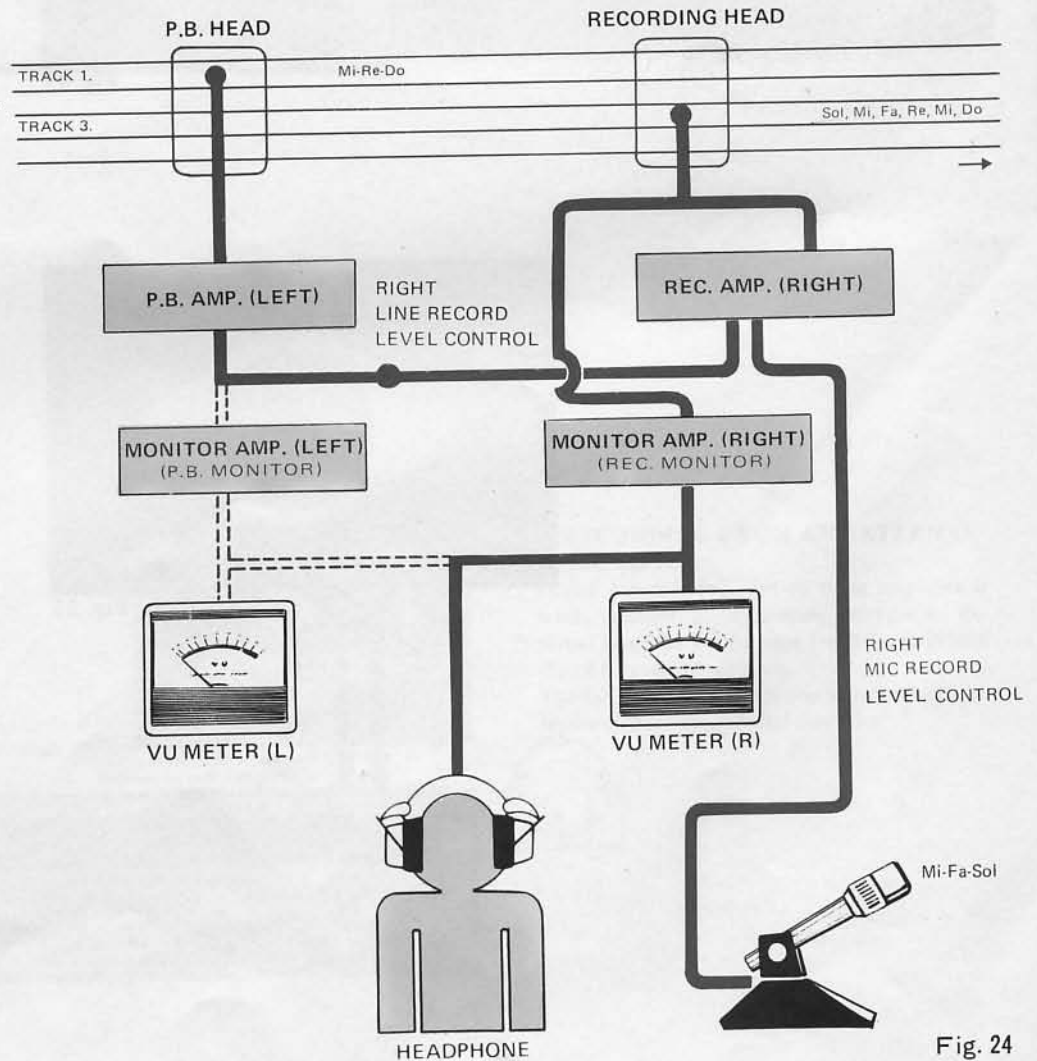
P.B. HEAD

RECORDING HEAD

TRACK 1.

Mi-Re-Do

TRACK 3.

Sol, Mi, Fa, Re, Mi, Do

P.B. AMP. (LEFT)

RIGHT
LINE RECORD
LEVEL CONTROL

REC. AMP. (RIGHT)

MONITOR AMP. (LEFT)
(P.B. MONITOR)

MONITOR AMP. (RIGHT)
(REC. MONITOR)

VU METER (L)

VU METER (R)

RIGHT
MIC RECORD
LEVEL CONTROL

Mi-Fa-Sol

HEADPHONE

Fig. 24